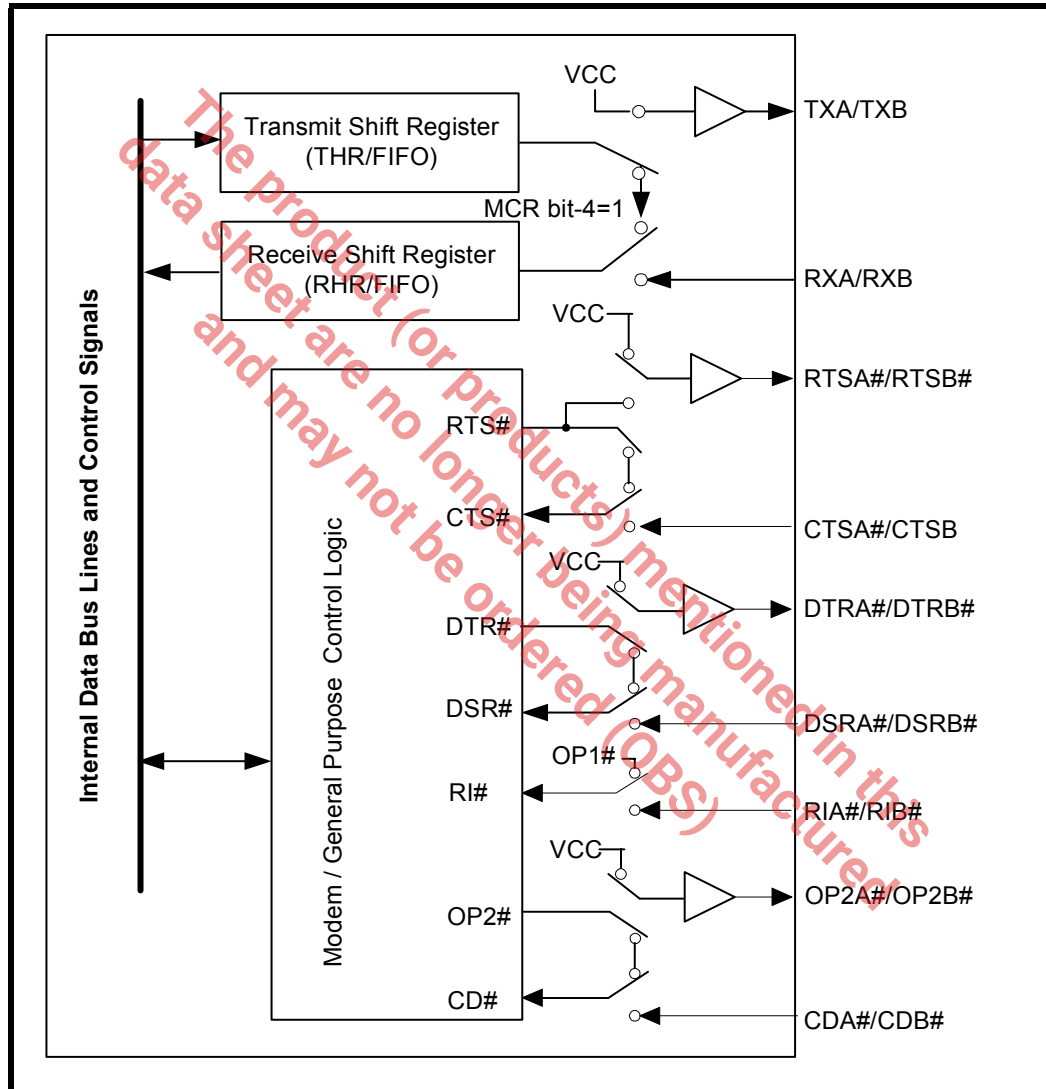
The product (or products) mentioned in this data sheet are no longer being manufactured and may not be ordered (OBS)

Internal Data Bus Lines and Control Signals

Transmit Shift Register
(THR/FIFO)

VCC

TXA/TXB

MCR bit-4=1

Receive Shift Register
(RHR/FIFO)

RXA/RXB

VCC

RTSA#/RTSB#

Modem / General Purpose Control Logic

RTS#

CTS#

CTSA#/CTSB

VCC

DTR#

DTRA#/DTRB#

DSR#

DSRA#/DSRB#

OP1#

RI#

RIA#/RIB#

VCC

OP2#

OP2A#/OP2B#

CD#

CDA#/CDB#